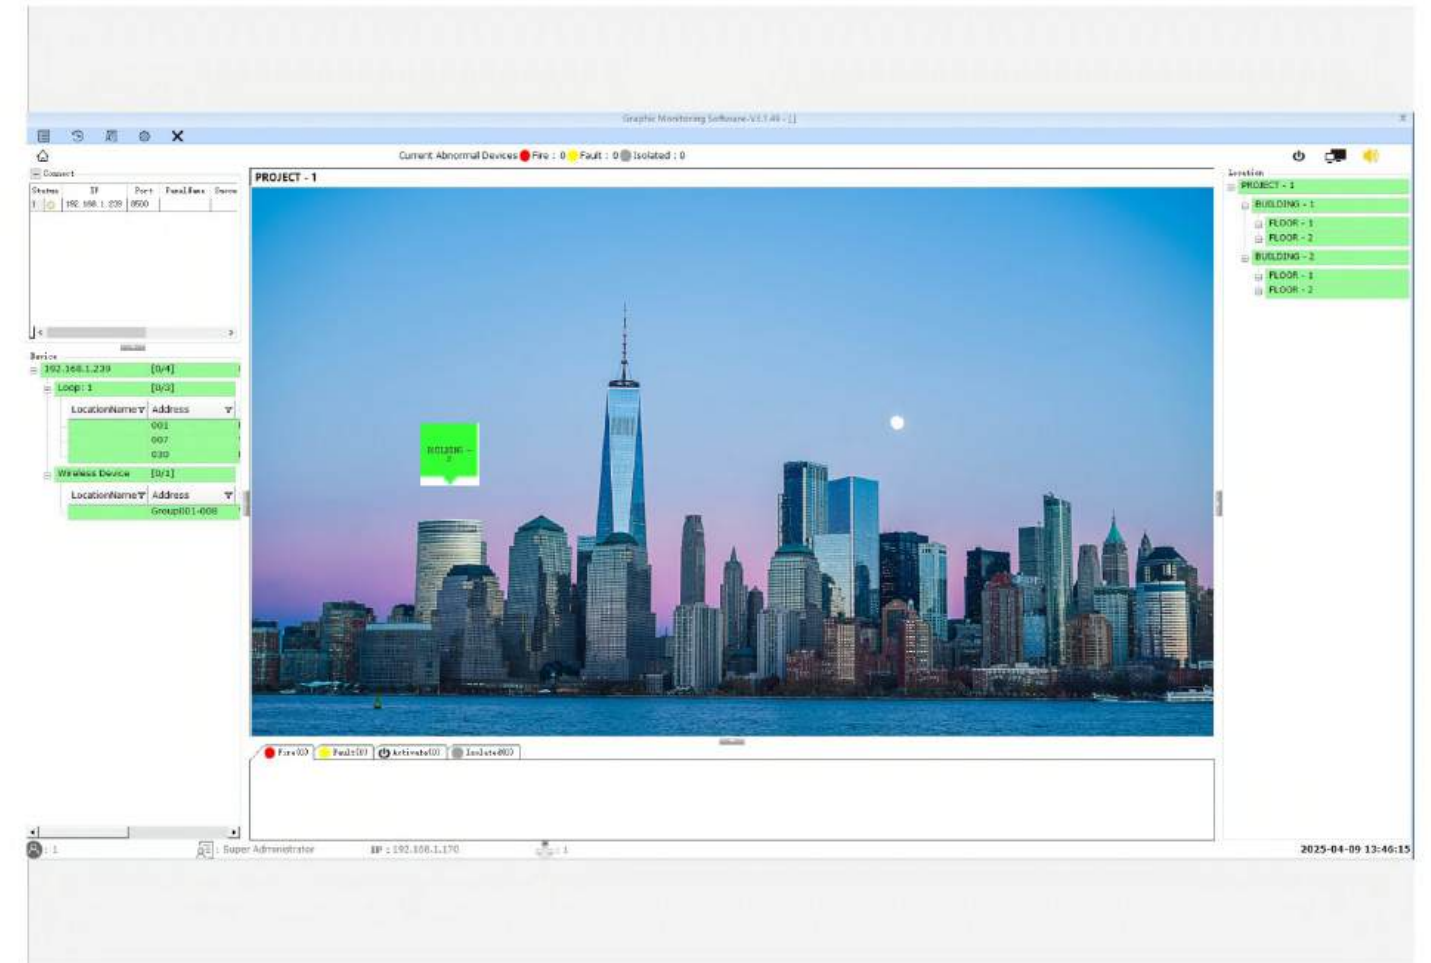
Graphic Monitoring Software-V3.7.40 - []

Current Abnormal Devices Fire : 0 Fault : 0 Isolated : 0

Connect

| Status | IP | Port | Panel Name | Device |
|---|---|---|---|---|
| 1 | 192.168.1.239 | 8500 | | |

Device
192.168.1.239 [0/4]
Loop: 1 [0/3]
LocationName Address
001
007
030
Wireless Device [0/1]
LocationName Address
Group001-008

PROJECT - 1

BUILDING - 2

Location
PROJECT - 1
BUILDING - 1
FLOOR - 1
FLOOR - 2
BUILDING - 2
FLOOR - 1
FLOOR - 2

Fire(0) Fault(0) Activate(0) Isolate(0)

: 1 : Super Administrator IP : 192.168.1.170 : 1 2025-04-09 13:46:15